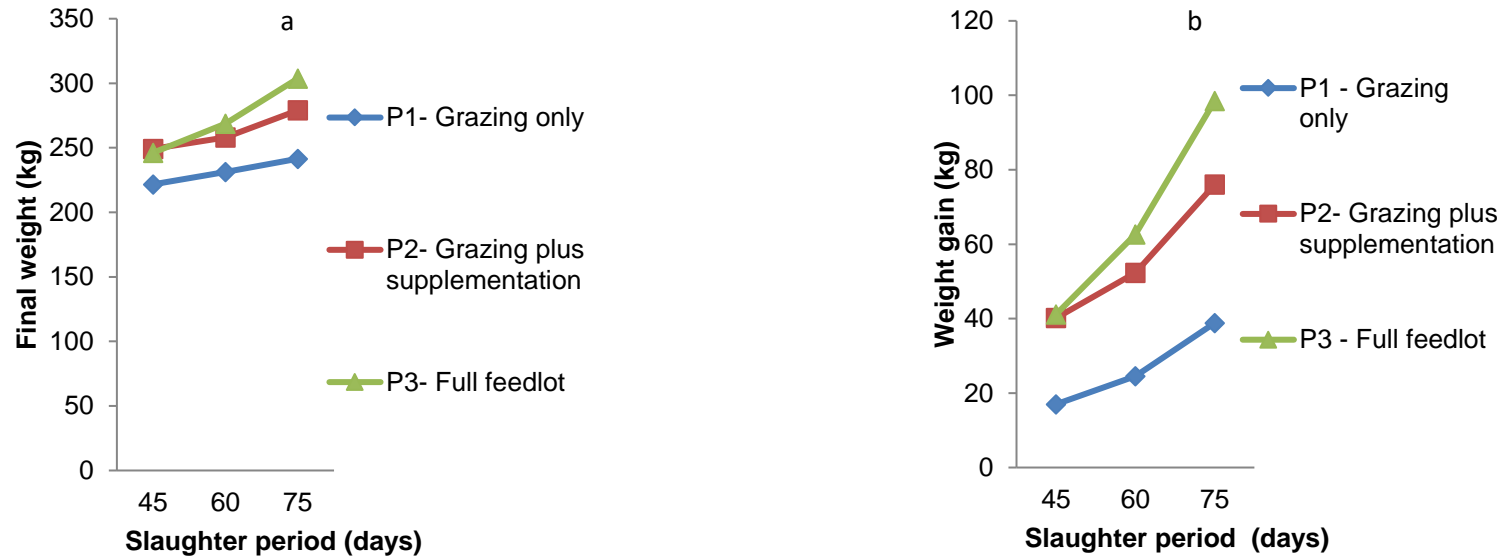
a

Final weight (kg)

350
300
250
200
150
100
50
0

45 60 75

Slaughter period (days)

P1- Grazing only

P2- Grazing plus supplementation

P3- Full feedlot

b

Weight gain (kg)

120
100
80
60
40
20
0

45 60 75

Slaughter period (days)

P1 - Grazing only

P2- Grazing plus supplementation

P3 - Full feedlot